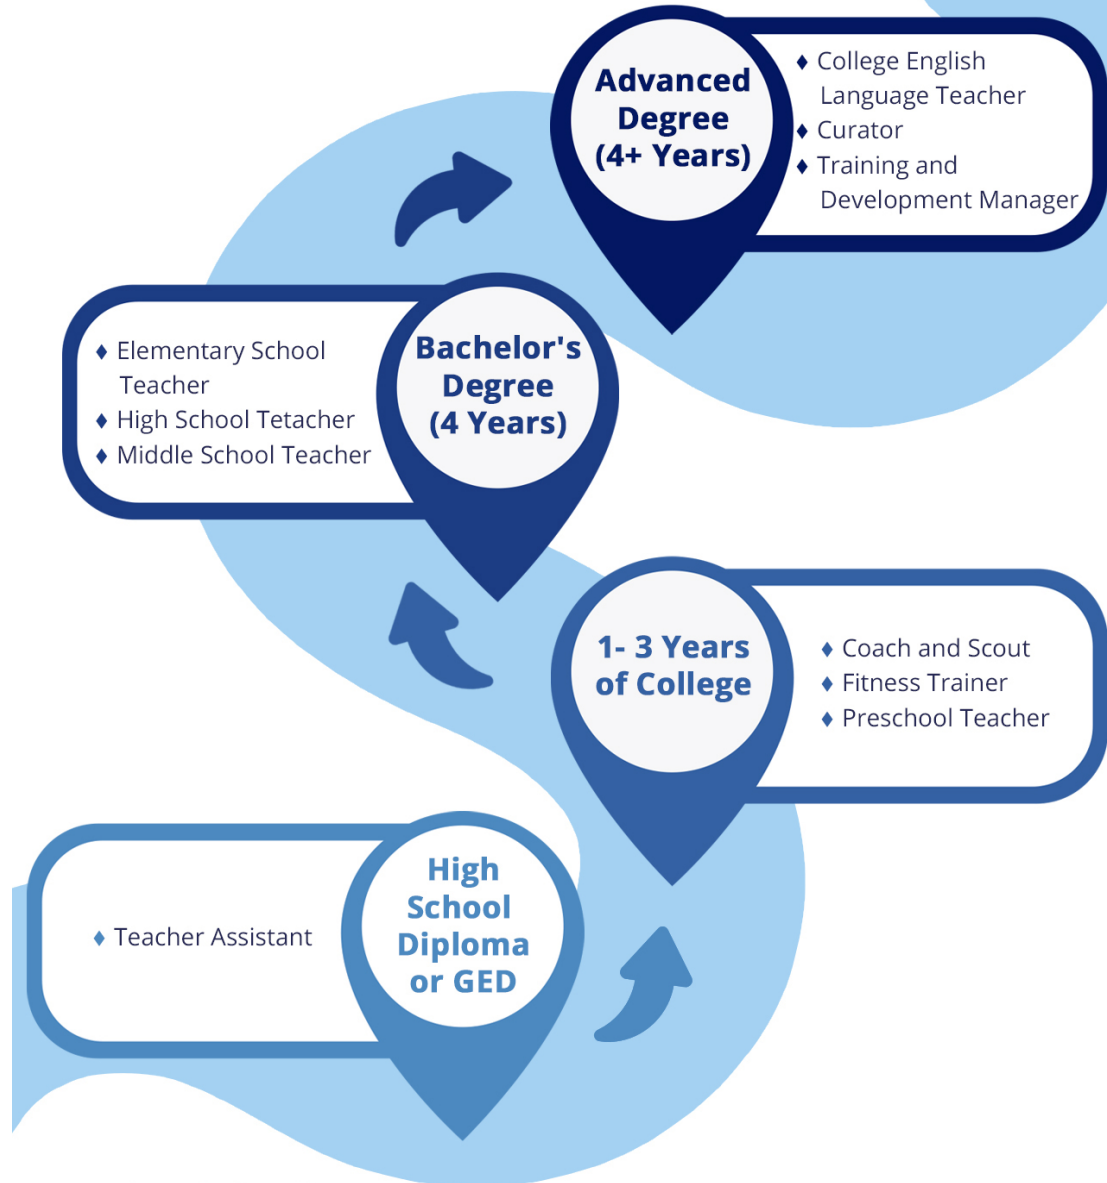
Advanced Degree (4+ Years)

♦ College English Language Teacher
♦ Curator
♦ Training and Development Manager

♦ Elementary School Teacher
♦ High School Tetacher
♦ Middle School Teacher

Bachelor's Degree (4 Years)

1- 3 Years of College

♦ Coach and Scout
♦ Fitness Trainer
♦ Preschool Teacher

♦ Teacher Assistant

High School Diploma or GED